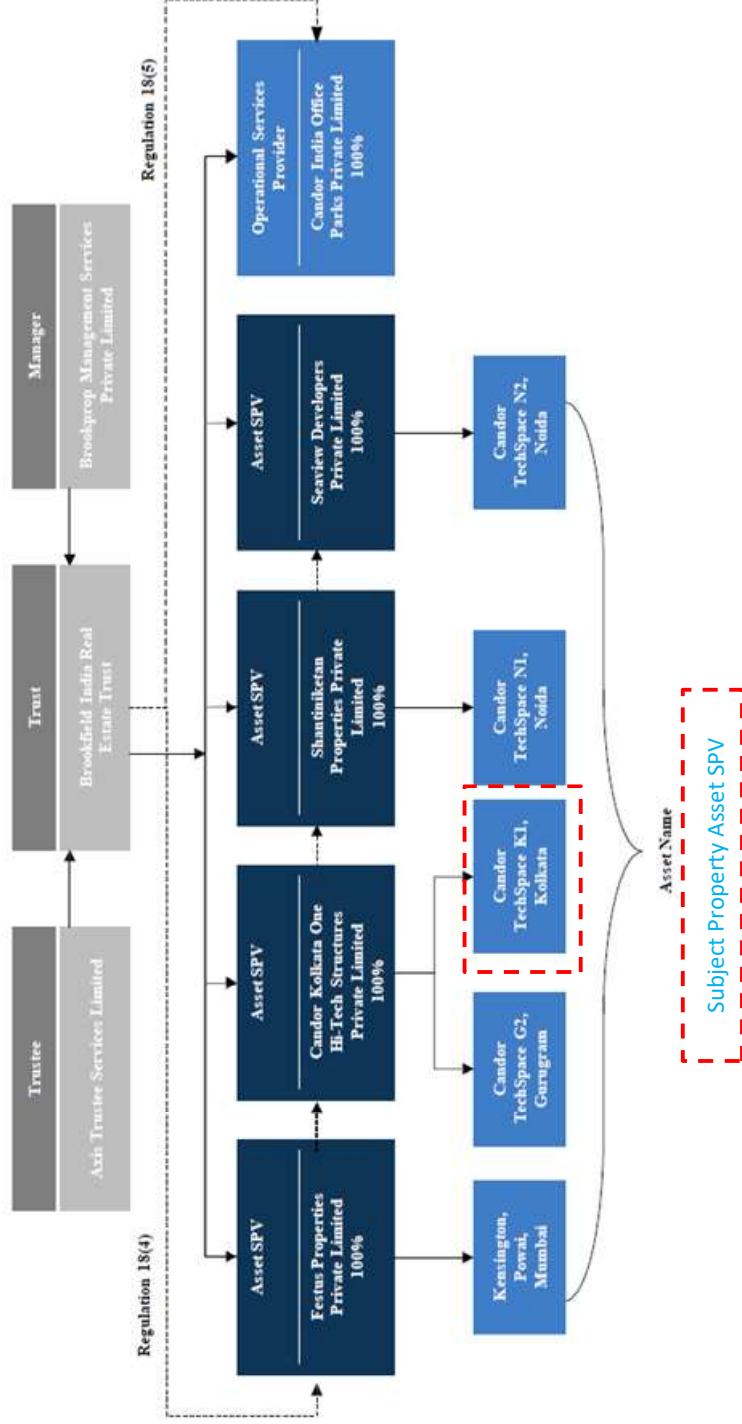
Trustee

Axis Trustee Services Limited

Trust

Brookfield India Real Estate Trust

Manager

Brookprop Management Services Private Limited

Regulation 18(4)

Regulation 18(5)

Asset SPV

Festus Properties Private Limited 100%

Asset SPV

Candor Kolkata One Hi-Tech Structures Private Limited 100%

Asset SPV

Shantiniketan Properties Private Limited 100%

Asset SPV

Seaview Developers Private Limited 100%

Operational Services Provider

Candor India Office Parks Private Limited 100%

Kensington, Powai, Mumbai

Candor TechSpace G2, Gurugram

Candor TechSpace K1, Kolkata

Candor TechSpace N1, Noida

Candor TechSpace N2, Noida

Asset Name

Subject Property Asset SPV